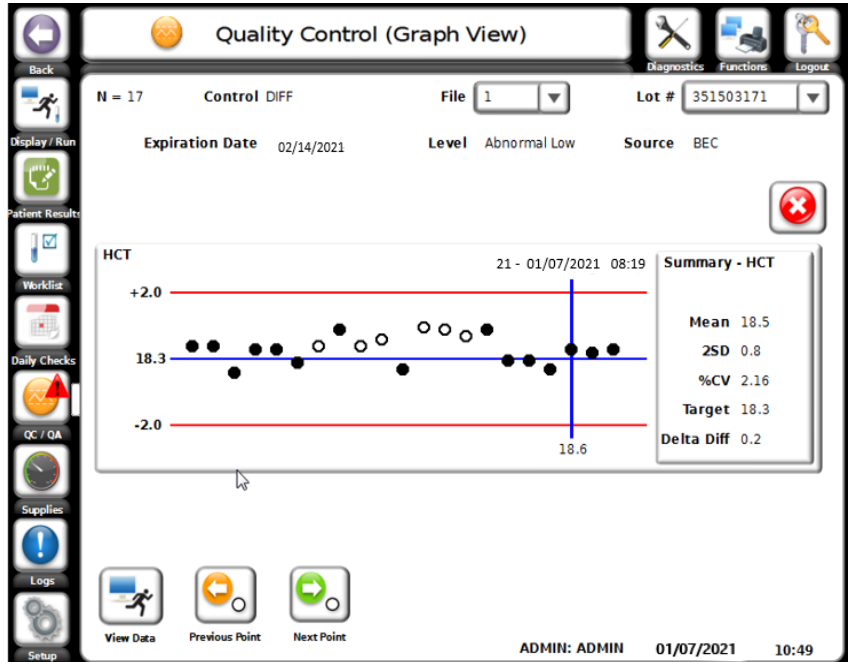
Back

Quality Control (Graph View)

Diagnostics Functions Logout

Display / Run

Patient Results

Worklist

Daily Checks

QC / QA

Supplies

Logs

Setup

N = 17 Control DIFF File 1 Lot # 351503171

Expiration Date 02/14/2021 Level Abnormal Low Source BEC

HCT

21 - 01/07/2021 08:19

+2.0

18.3

-2.0

18.6

Summary - HCT

| | |
|---|---|
| Mean | 18.5 |
| 2SD | 0.8 |
| %CV | 2.16 |
| Target | 18.3 |
| Delta Diff | 0.2 |

View Data Previous Point Next Point

ADMIN: ADMIN 01/07/2021 10:49